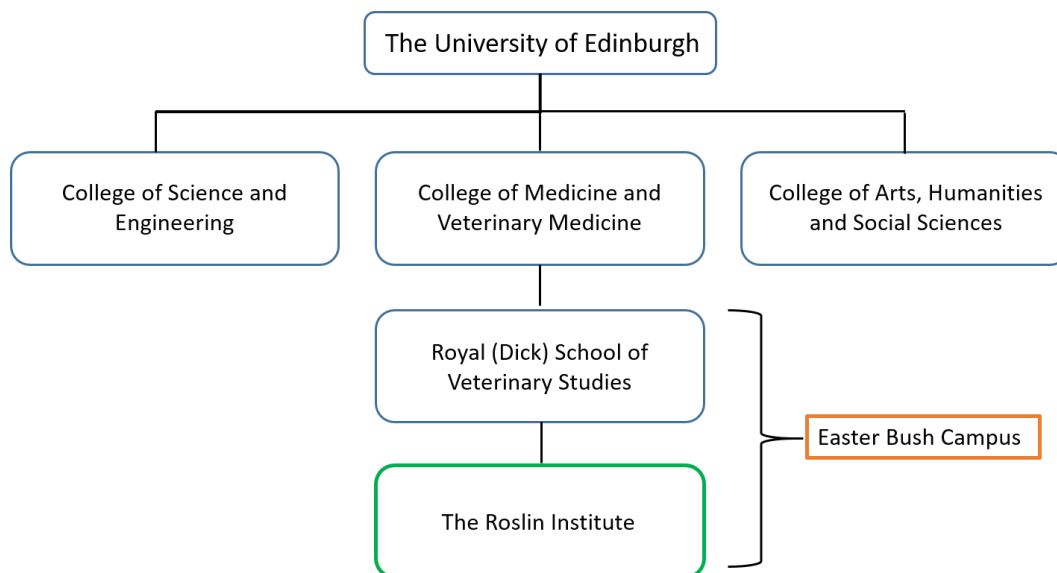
The University of Edinburgh

College of Science and Engineering

College of Medicine and Veterinary Medicine

College of Arts, Humanities and Social Sciences

Royal (Dick) School of Veterinary Studies

The Roslin Institute

Easter Bush Campus